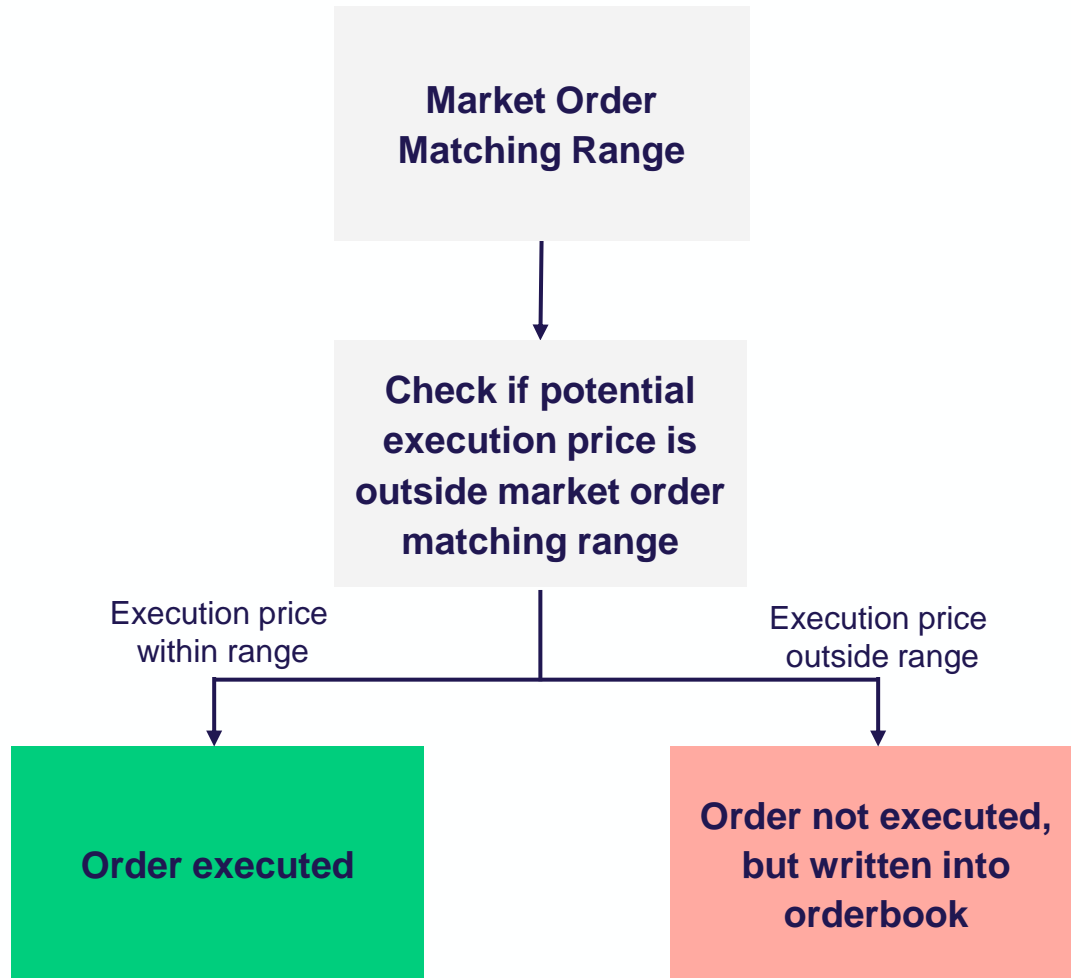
Market Order Matching Range

Check if potential execution price is outside market order matching range

Execution price within range

Execution price outside range

Order executed

Order not executed, but written into orderbook